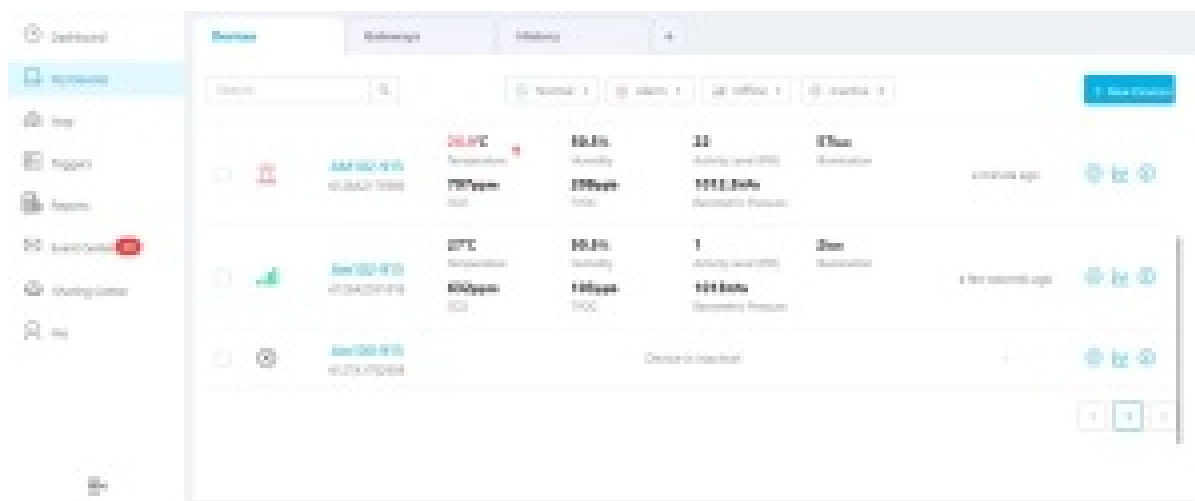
Dashboard

My Devices

Map

Triggers

Reports

Event Center

Sharing Center

Me

Devices

Gateways

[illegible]

+

Search

Normal 1

Alarm 1

Offline 1

Inactive 1

+ New Device

AM102-915
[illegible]

26.8°C
Temperature

797ppm
CO2

55.5%
Humidity

29ppb
TVOC

22
Activity Level (PIR)

1012.8hPa
Barometric Pressure

77lux
Illumination

a minute ago

AM102-915
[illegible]

27°C
Temperature

650ppm
CO2

55.5%
Humidity

100ppb
TVOC

1
Activity Level (PIR)

1013hPa
Barometric Pressure

2lux
Illumination

a few seconds ago

AM102-915
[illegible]

Device is inactive

-

1